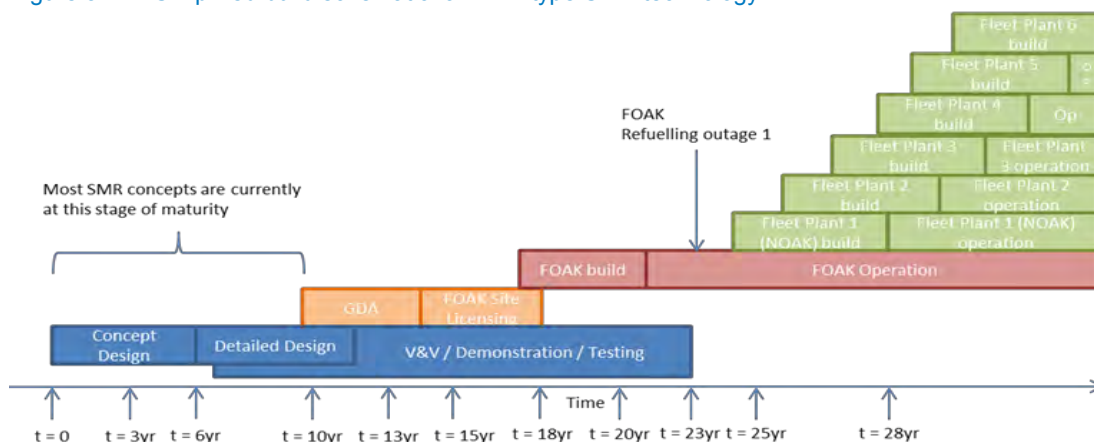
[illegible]

Fleet Plant 6 build

Fleet Plant 5 build

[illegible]

Fleet Plant 4 build

Op

Fleet Plant 3 build

Fleet Plant 3 operation

Fleet Plant 2 build

Fleet Plant 2 operation

Fleet Plant 1 (NOAK) build

Fleet Plant 1 (NOAK) operation

FOAK Refuelling outage 1

Most SMR concepts are currently at this stage of maturity

FOAK build

FOAK Operation

GDA

FOAK Site Licensing

Concept Design

Detailed Design

V&V / Demonstration / Testing

Time

t = 0

t = 3yr

t = 6yr

t = 10yr

t = 13yr

t = 15yr

t = 18yr

t = 20yr

t = 23yr

t = 25yr

t = 28yr